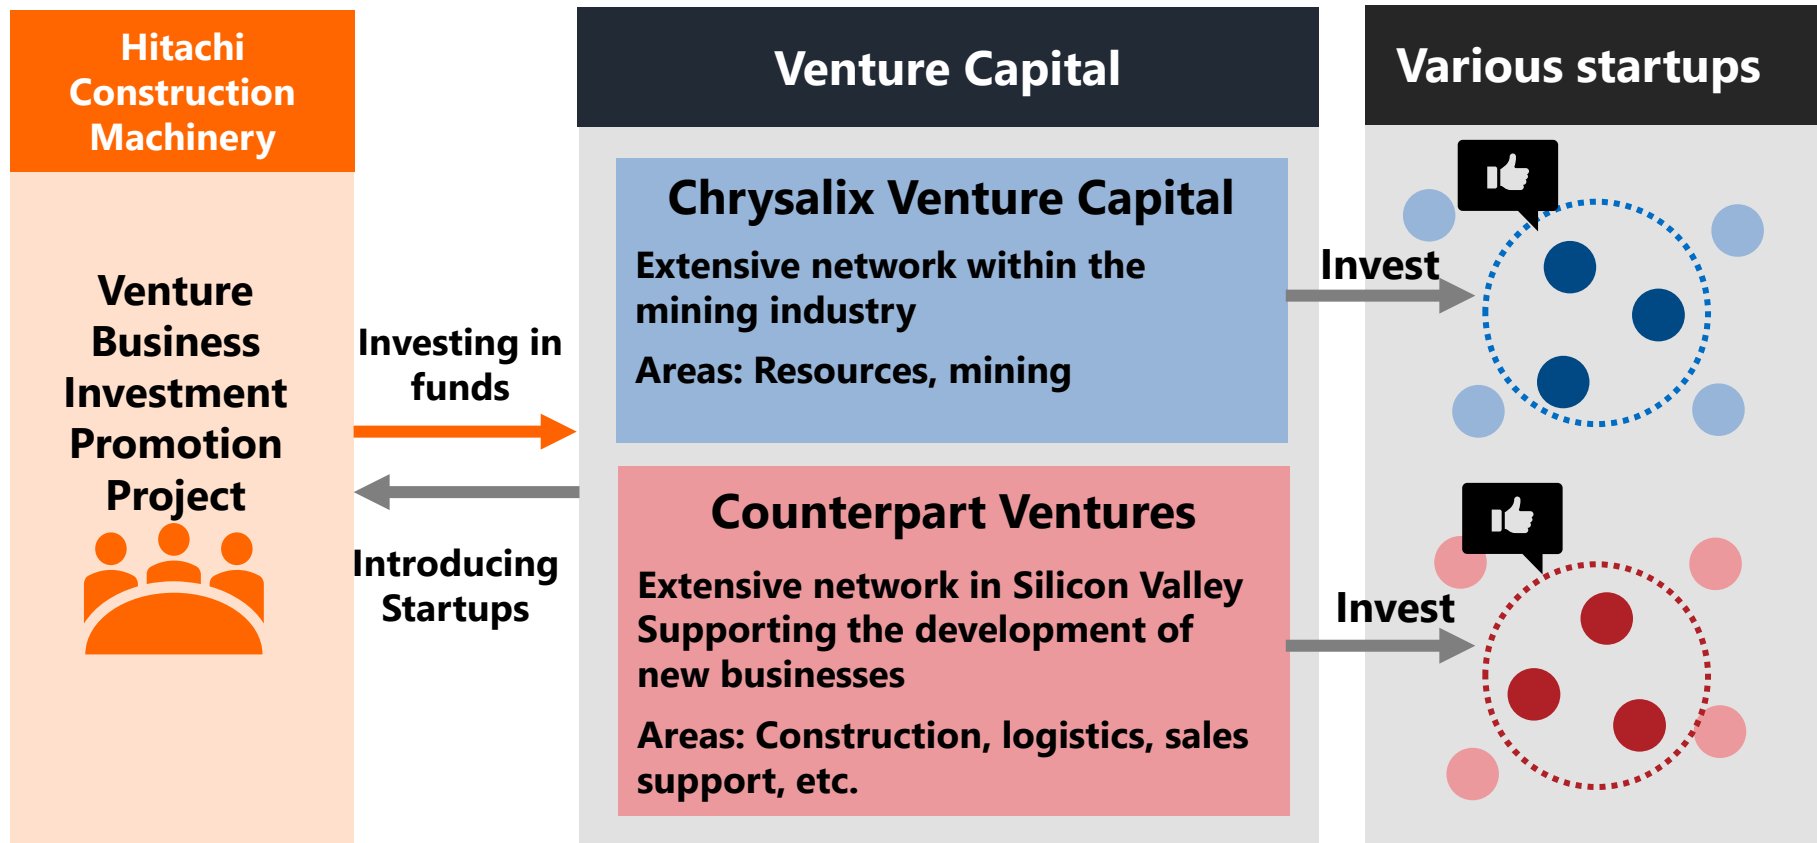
Hitachi Construction Machinery

Venture Business Investment Promotion Project

Investing in funds

Introducing Startups

Venture Capital

Chrysalix Venture Capital

Extensive network within the mining industry

Areas: Resources, mining

Counterpart Ventures

Extensive network in Silicon Valley
Supporting the development of new businesses

Areas: Construction, logistics, sales support, etc.

Various startups

Invest

Invest